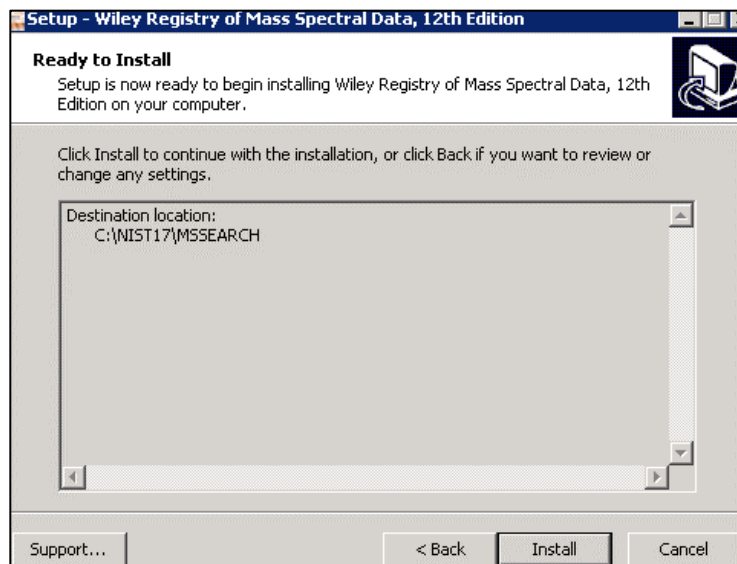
Setup - Wiley Registry of Mass Spectral Data, 12th Edition

Ready to Install

Setup is now ready to begin installing Wiley Registry of Mass Spectral Data, 12th Edition on your computer.

Click Install to continue with the installation, or click Back if you want to review or change any settings.

Destination location:
C:\NIST17\MSSEARCH

Support...

< Back

Install

Cancel